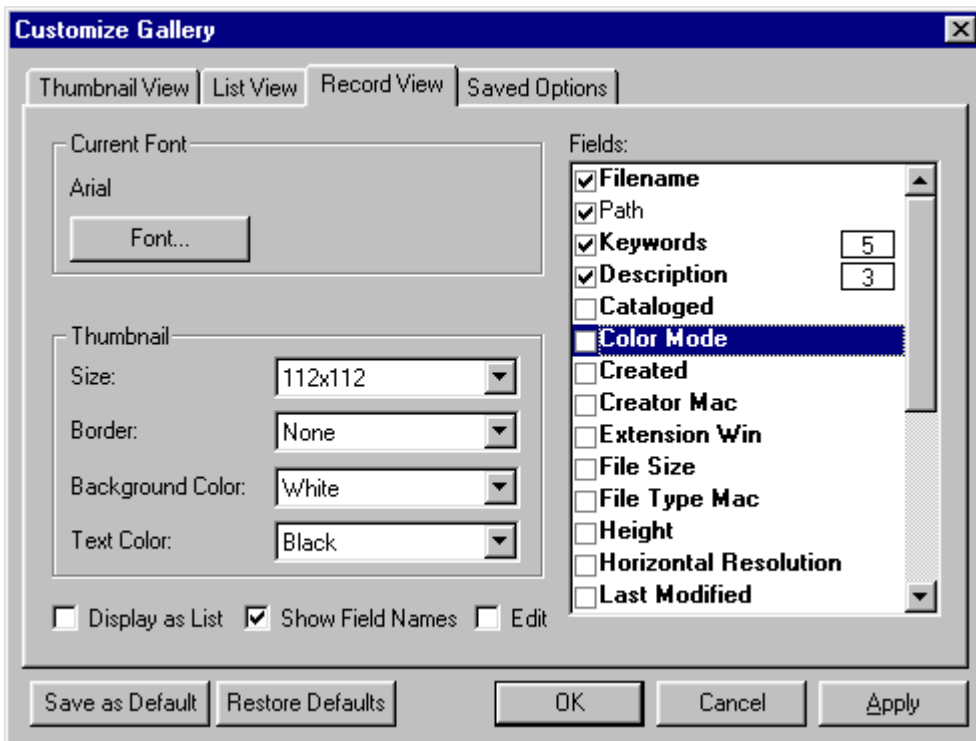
Customize Gallery

Thumbnail View | List View | Record View | Saved Options

Current Font
Arial
Font...

Thumbnail
Size: 112x112
Border: None
Background Color: White
Text Color: Black

Display as List
Show Field Names
Edit

Fields:
Filename
Path
Keywords 5
Description 3
Cataloged
Color Mode
Created
Creator Mac
Extension Win
File Size
File Type Mac
Height
Horizontal Resolution
Last Modified

Save as Default
Restore Defaults
OK
Cancel
Apply